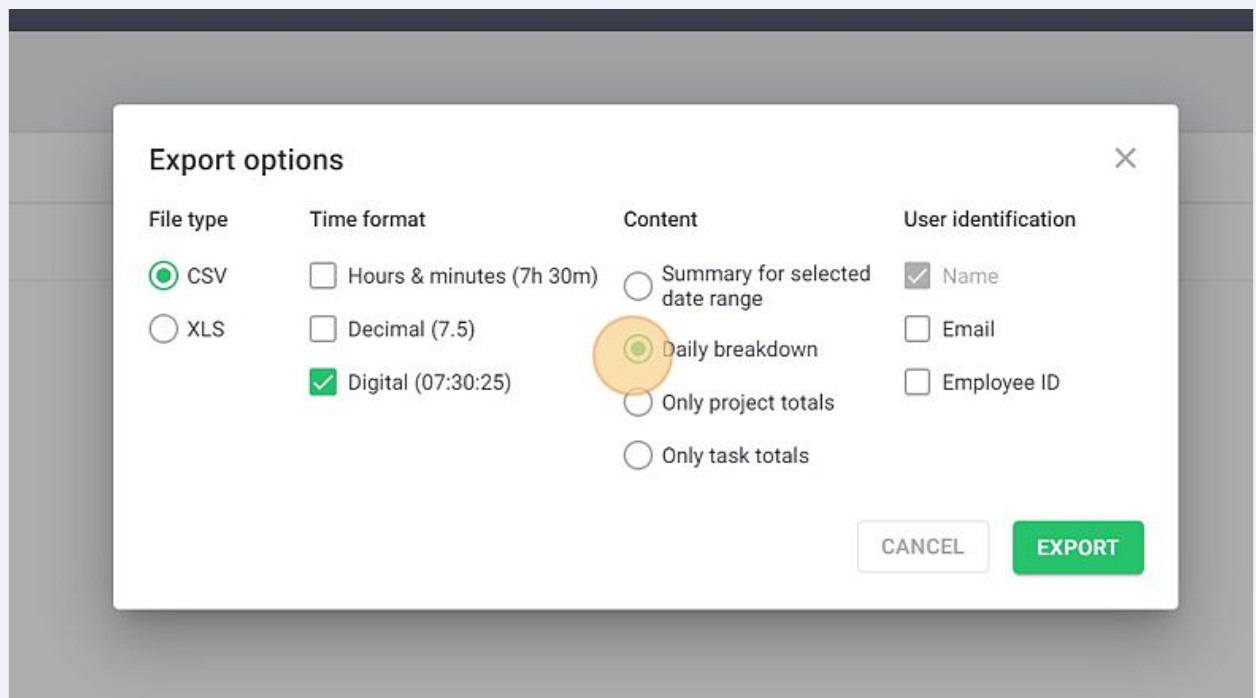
Export options

×

File type

CSV

XLS

Time format

Hours & minutes (7h 30m)

Decimal (7.5)

Digital (07:30:25)

Content

Summary for selected date range

Daily breakdown

Only project totals

Only task totals

User identification

Name

Email

Employee ID

CANCEL

EXPORT